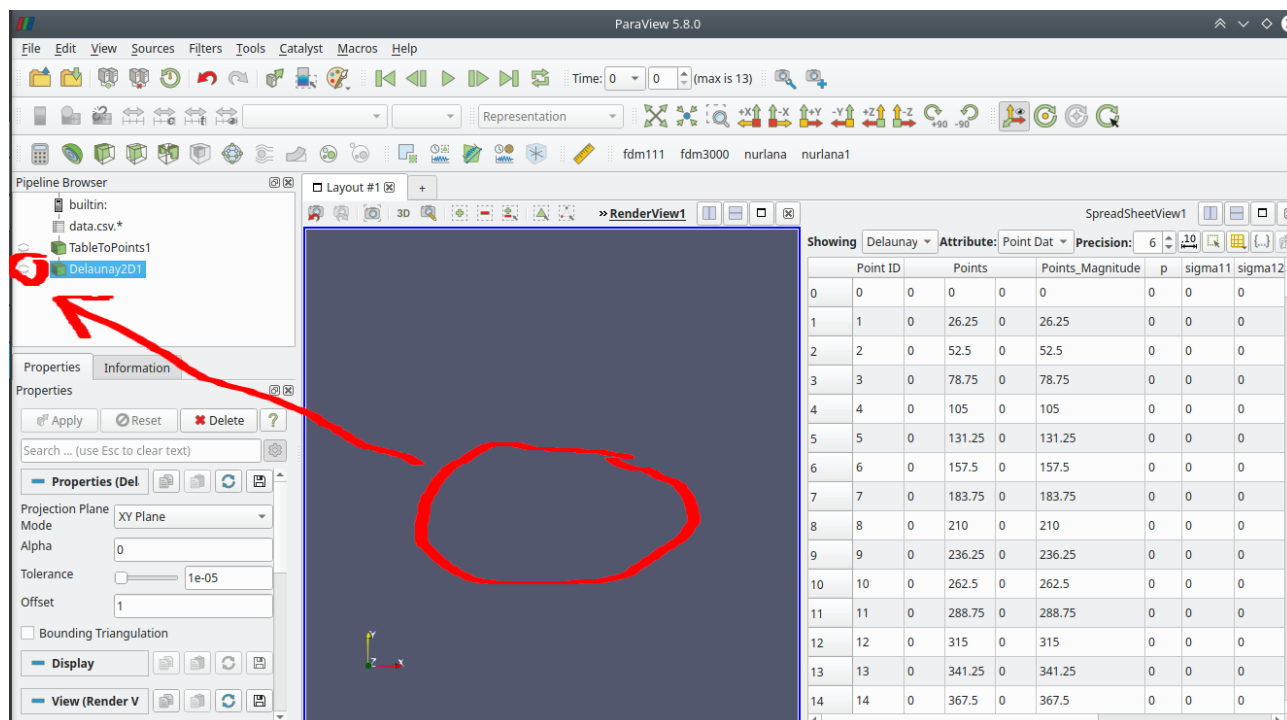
ParaView 5.8.0

File Edit View Sources Filters Tools Catalyst Macros Help

Time: 0 0 (max is 13)

Representation

fdm111 fdm3000 nurlana nurlana1

Pipeline Browser
builtin:
data.csv.*
TableToPoints1
Delaunay2D1

Properties Information
Properties
Apply Reset Delete ?
Search ... (use Esc to clear text)
Properties (Del
Projection Plane Mode XY Plane
Alpha 0
Tolerance 1e-05
Offset 1
Bounding Triangulation
Display
View (Render V

Layout #1 +
3D RenderView1
SpreadSheetView1
Showing Delaunay Attribute: Point Dat Precision: 6

| | Point ID | | Points | | Points_Magnitude | p | sigma11 | sigma12 |
|---|---|---|---|---|---|---|---|---|
| 0 | 0 | 0 | 0 | 0 | 0 | 0 | 0 | 0 |
| 1 | 1 | 0 | 26.25 | 0 | 26.25 | 0 | 0 | 0 |
| 2 | 2 | 0 | 52.5 | 0 | 52.5 | 0 | 0 | 0 |
| 3 | 3 | 0 | 78.75 | 0 | 78.75 | 0 | 0 | 0 |
| 4 | 4 | 0 | 105 | 0 | 105 | 0 | 0 | 0 |
| 5 | 5 | 0 | 131.25 | 0 | 131.25 | 0 | 0 | 0 |
| 6 | 6 | 0 | 157.5 | 0 | 157.5 | 0 | 0 | 0 |
| 7 | 7 | 0 | 183.75 | 0 | 183.75 | 0 | 0 | 0 |
| 8 | 8 | 0 | 210 | 0 | 210 | 0 | 0 | 0 |
| 9 | 9 | 0 | 236.25 | 0 | 236.25 | 0 | 0 | 0 |
| 10 | 10 | 0 | 262.5 | 0 | 262.5 | 0 | 0 | 0 |
| 11 | 11 | 0 | 288.75 | 0 | 288.75 | 0 | 0 | 0 |
| 12 | 12 | 0 | 315 | 0 | 315 | 0 | 0 | 0 |
| 13 | 13 | 0 | 341.25 | 0 | 341.25 | 0 | 0 | 0 |
| 14 | 14 | 0 | 367.5 | 0 | 367.5 | 0 | 0 | 0 |